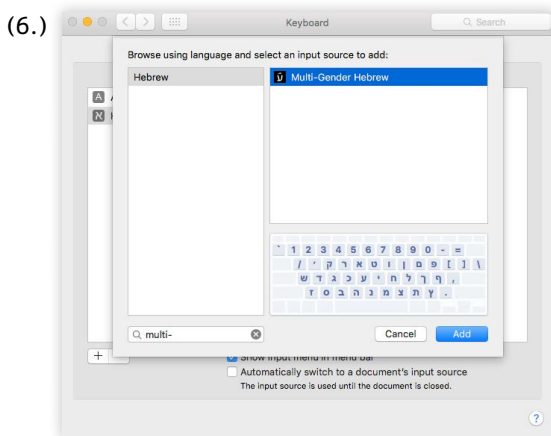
(6.)

Keyboard

Q Search

Browse using language and select an input source to add:

Hebrew

Multi-Gender Hebrew

` 1 2 3 4 5 6 7 8 9 0 - =
/ ' ק ר א ט ו ן ם פ [ ] \
ש ד ג כ ע י ח ל ך ף ,
ז ס ב ה נ מ צ ת ץ .

Q multi-

Cancel

Add

+

Show input menu in menu bar

Automatically switch to a document's input source

The input source is used until the document is closed.

?